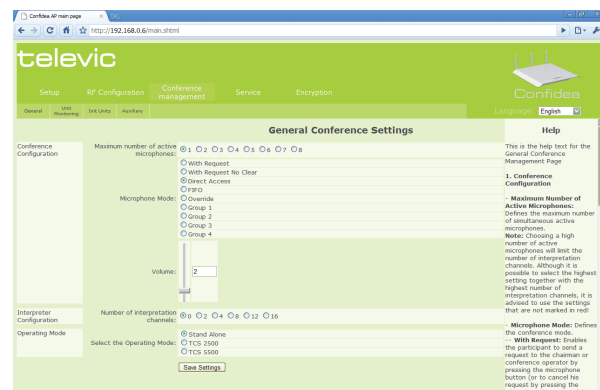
Confidea AP main page

http://192.168.0.6/main.shtml

televic

Setup | RF Configuration | Conference management | Service | Encryption

Confidea

General | Unit Monitoring | Init Units | Auxiliary

Language: English

General Conference Settings

Conference Configuration

Maximum number of active microphones: 1 2 3 4 5 6 7 8

Microphone Mode:
With Request
With Request No Clear
Direct Access
FIFO
Override
Group 1
Group 2
Group 3
Group 4

Volume: 2

Interpreter Configuration

Number of interpretation channels: 0 2 4 8 12 16

Operating Mode

Select the Operating Mode:
Stand Alone
TCS 2500
TCS 5500

Save Settings

Help

This is the help text for the General Conference Management Page

1. Conference Configuration

- Maximum Number of Active Microphones: Defines the maximum number of simultaneous active microphones.
Note: Choosing a high number of active microphones will limit the number of interpretation channels. Although it is possible to select the highest setting together with the highest number of interpretation channels, it is advised to use the settings that are not marked in red!

- Microphone Mode: Defines the conference mode.
-- With Request: Enables the participant to send a request to the chairman or conference operator by pressing the microphone button (or to cancel his request by pressing the